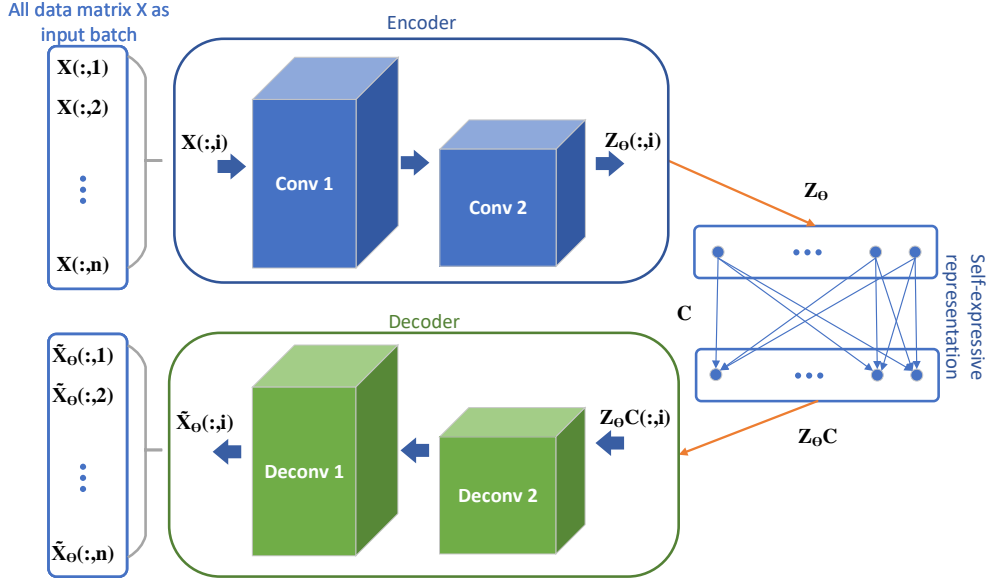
All data matrix X as input batch

$\mathbf{X}(:,1)$
$\mathbf{X}(:,2)$
⋮
$\mathbf{X}(:,n)$

Encoder

$\mathbf{X}(:,i)$

Conv 1

Conv 2

$\mathbf{Z}_{\Theta}(:,i)$

$\mathbf{Z}_{\Theta}$

Self-expressive representation

$\mathbf{C}$

$\mathbf{Z}_{\Theta}\mathbf{C}$

Decoder

$\tilde{\mathbf{X}}_{\Theta}(:,1)$
$\tilde{\mathbf{X}}_{\Theta}(:,2)$
⋮
$\tilde{\mathbf{X}}_{\Theta}(:,n)$

$\tilde{\mathbf{X}}_{\Theta}(:,i)$

Deconv 1

Deconv 2

$\mathbf{Z}_{\Theta}\mathbf{C}(:,i)$